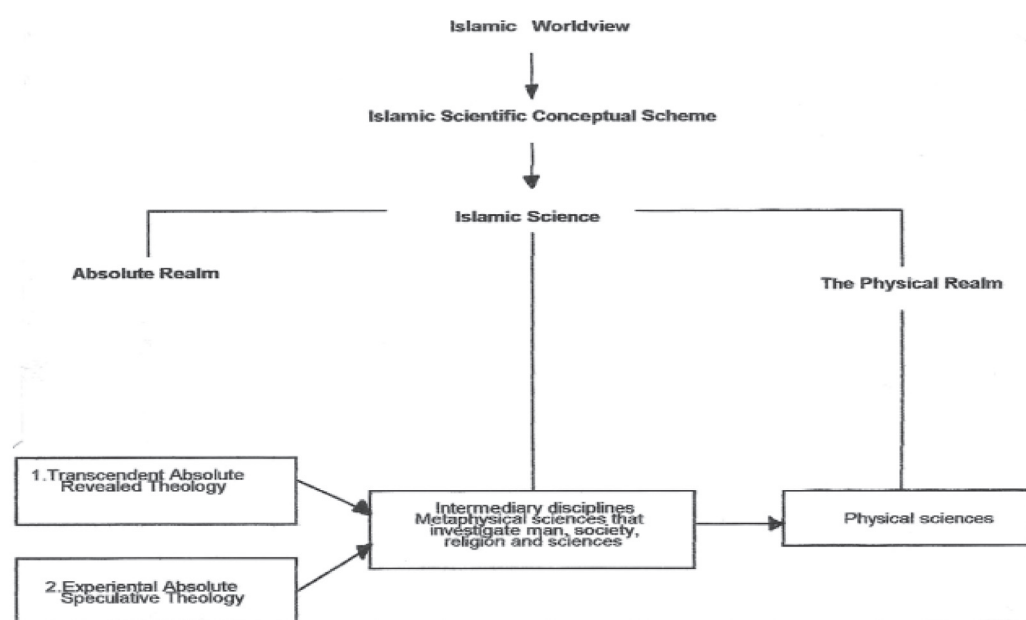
Islamic Worldview

Islamic Scientific Conceptual Scheme

Islamic Science

Absolute Realm

The Physical Realm

1.Transcendent Absolute Revealed Theology

Intermediary disciplines Metaphysical sciences that investigate man, society, religion and sciences

Physical sciences

2.Experiental Absolute Speculative Theology